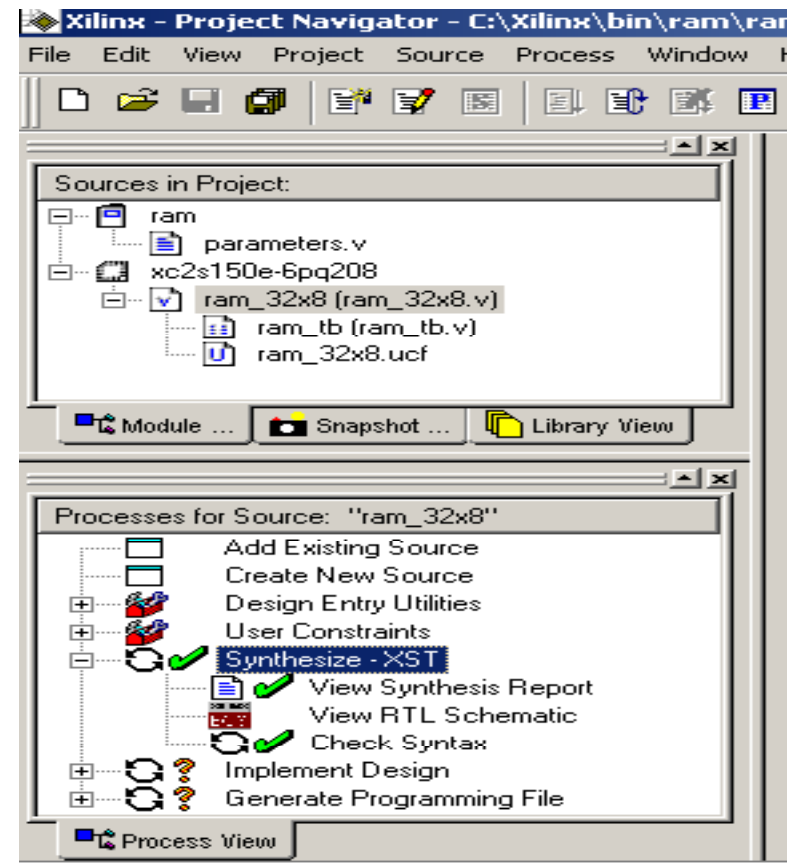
Xilinx - Project Navigator - C:\Xilinx\bin\ram\ra

File Edit View Project Source Process Window H

Sources in Project:

ram
parameters.v
xc2s150e-6pq208
ram_32x8 (ram_32x8.v)
ram_tb (ram_tb.v)
ram_32x8.ucf

Module ... Snapshot ... Library View

Processes for Source: "ram_32x8"

Add Existing Source
Create New Source
Design Entry Utilities
User Constraints
Synthesize - XST
View Synthesis Report
View RTL Schematic
Check Syntax
Implement Design
Generate Programming File

Process View